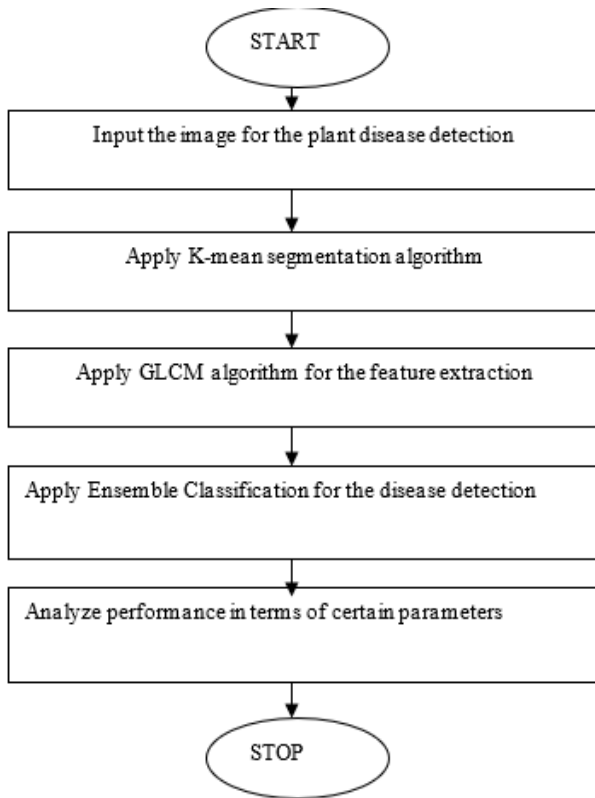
START

Input the image for the plant disease detection

Apply K-mean segmentation algorithm

Apply GLCM algorithm for the feature extraction

Apply Ensemble Classification for the disease detection

Analyze performance in terms of certain parameters

STOP